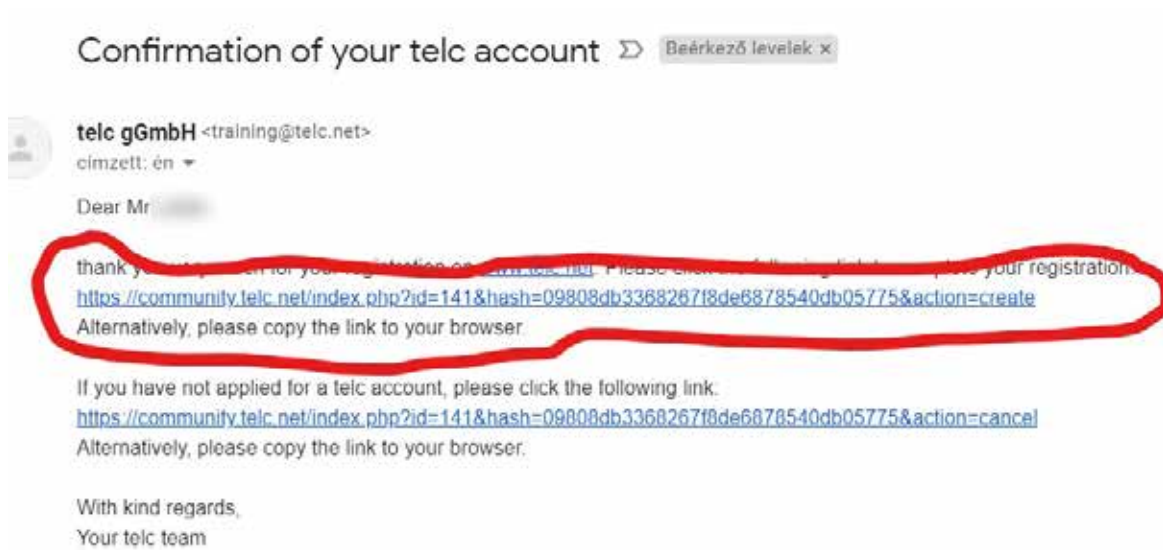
Confirmation of your telc account Beérkező levelek ×

telc gGmbH <training@telc.net>
címzett: én

Dear Mr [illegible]

thank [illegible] for your registration on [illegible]. Please click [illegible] your registration:
https://community.telc.net/index.php?id=141&hash=09808db3368267f8de6878540db05775&action=create
Alternatively, please copy the link to your browser.

If you have not applied for a telc account, please click the following link:
https://community.telc.net/index.php?id=141&hash=09808db3368267f8de6878540db05775&action=cancel
Alternatively, please copy the link to your browser.

With kind regards,
Your telc team